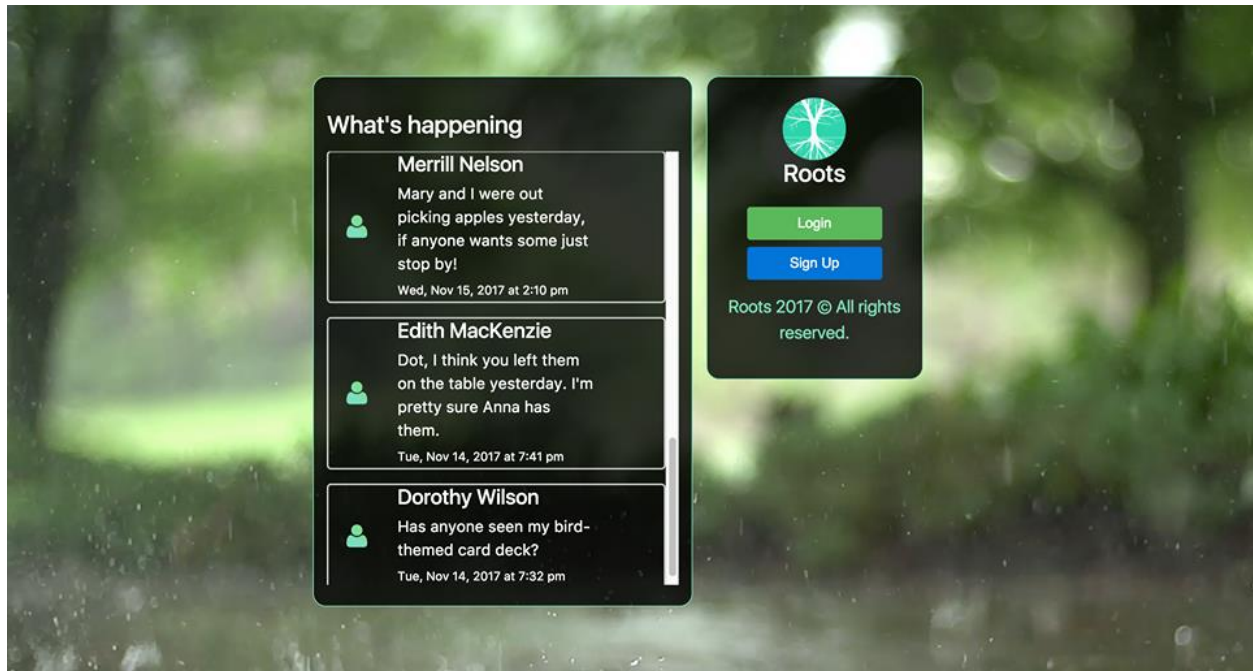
What's happening

Merrill Nelson
Mary and I were out picking apples yesterday, if anyone wants some just stop by!
Wed, Nov 15, 2017 at 2:10 pm

Edith MacKenzie
Dot, I think you left them on the table yesterday. I'm pretty sure Anna has them.
Tue, Nov 14, 2017 at 7:41 pm

Dorothy Wilson
Has anyone seen my bird-themed card deck?
Tue, Nov 14, 2017 at 7:32 pm

Roots

Login

Sign Up

Roots 2017 © All rights reserved.